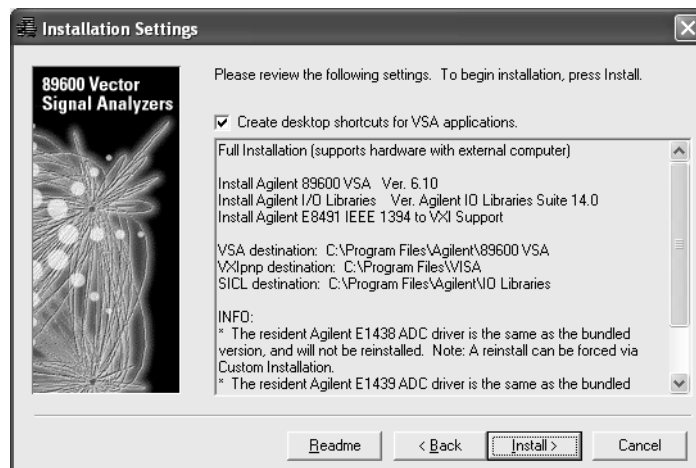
Installation Settings

89600 Vector Signal Analyzers

Please review the following settings. To begin installation, press Install.

Create desktop shortcuts for VSA applications.

Full Installation (supports hardware with external computer)

Install Agilent 89600 VSA Ver. 6.10
Install Agilent I/O Libraries Ver. Agilent IO Libraries Suite 14.0
Install Agilent E8491 IEEE 1394 to VXI Support

VSA destination: C:\Program Files\Agilent\89600 VSA
VXIpnp destination: C:\Program Files\VISA
SICL destination: C:\Program Files\Agilent\IO Libraries

INFO:
* The resident Agilent E1438 ADC driver is the same as the bundled version, and will not be reinstalled. Note: A reinstall can be forced via Custom Installation.
* The resident Agilent E1439 ADC driver is the same as the bundled

Readme | < Back | Install > | Cancel